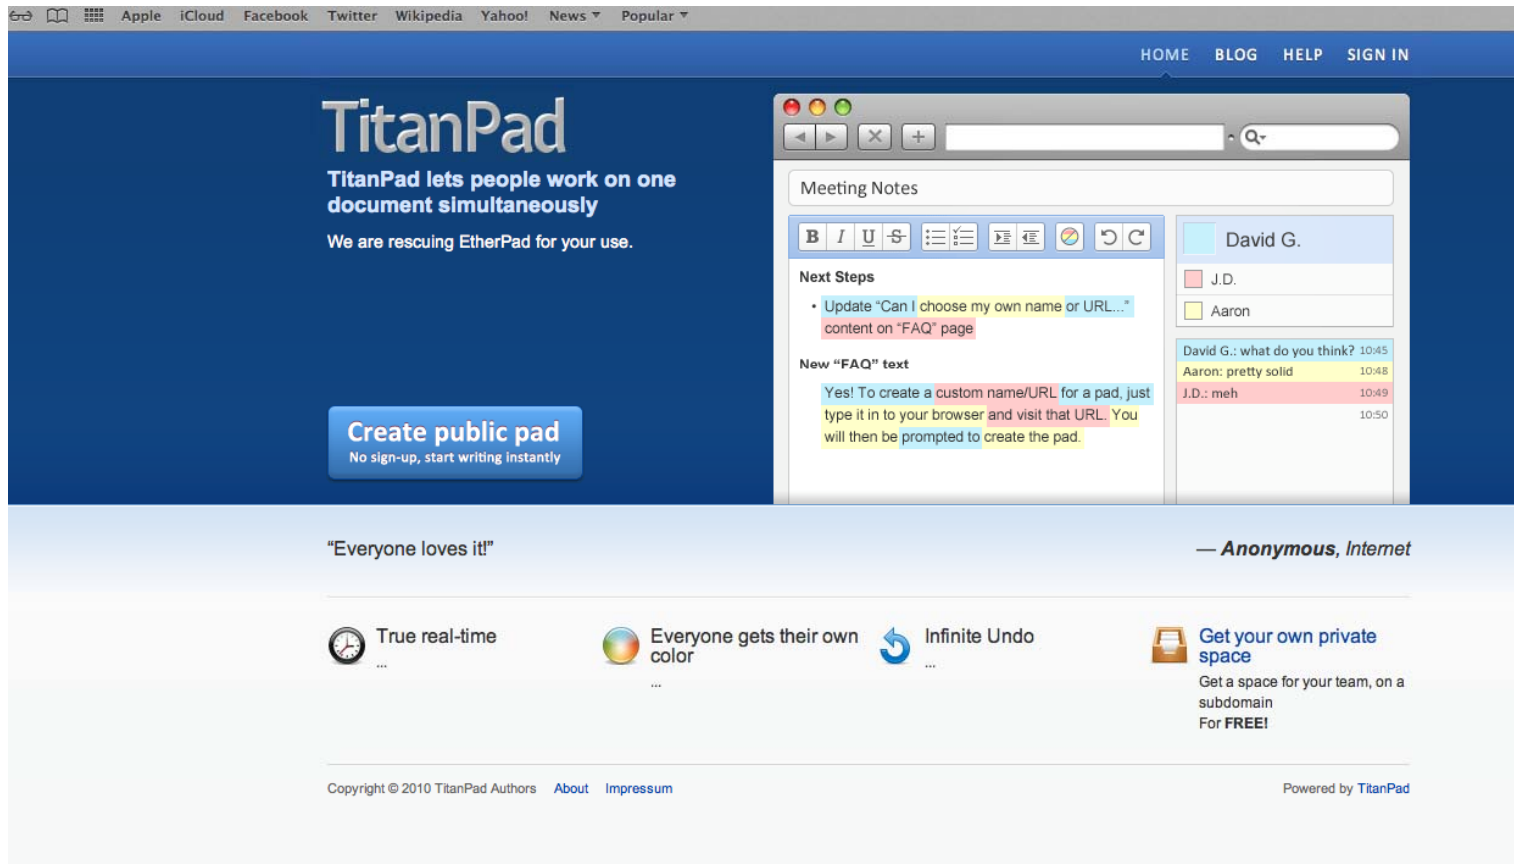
Apple iCloud Facebook Twitter Wikipedia Yahoo! News ▾ Popular ▾

HOME BLOG HELP SIGN IN

TitanPad

TitanPad lets people work on one document simultaneously

We are rescuing EtherPad for your use.

Create public pad
No sign-up, start writing instantly

Meeting Notes

B I U S

Next Steps

• Update "Can I choose my own name or URL..." content on "FAQ" page

New "FAQ" text

Yes! To create a custom name/URL for a pad, just type it in to your browser and visit that URL. You will then be prompted to create the pad.

David G.

J.D.

Aaron

David G.: what do you think? 10:45
Aaron: pretty solid 10:48
J.D.: meh 10:49
10:50

"Everyone loves it!"

— Anonymous, Internet

True real-time
...

Everyone gets their own color
...

Infinite Undo
...

Get your own private space
Get a space for your team, on a subdomain
For FREE!

Copyright © 2010 TitanPad Authors About Impressum

Powered by TitanPad